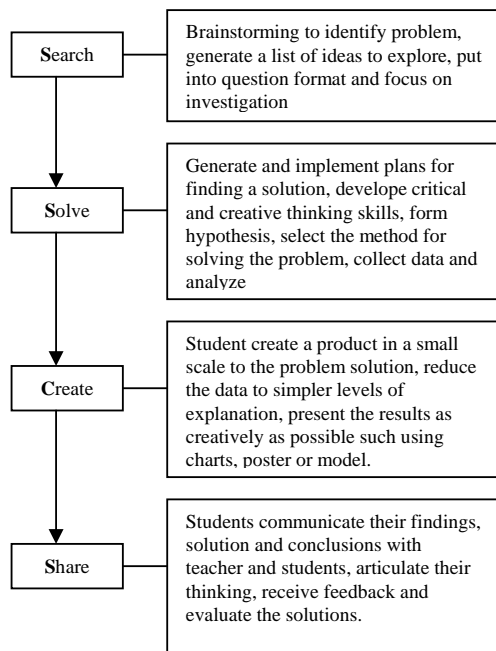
Search

Brainstorming to identify problem, generate a list of ideas to explore, put into question format and focus on investigation

Solve

Generate and implement plans for finding a solution, develope critical and creative thinking skills, form hypothesis, select the method for solving the problem, collect data and analyze

Create

Student create a product in a small scale to the problem solution, reduce the data to simpler levels of explanation, present the results as creatively as possible such using charts, poster or model.

Share

Students communicate their findings, solution and conclusions with teacher and students, articulate their thinking, receive feedback and evaluate the solutions.